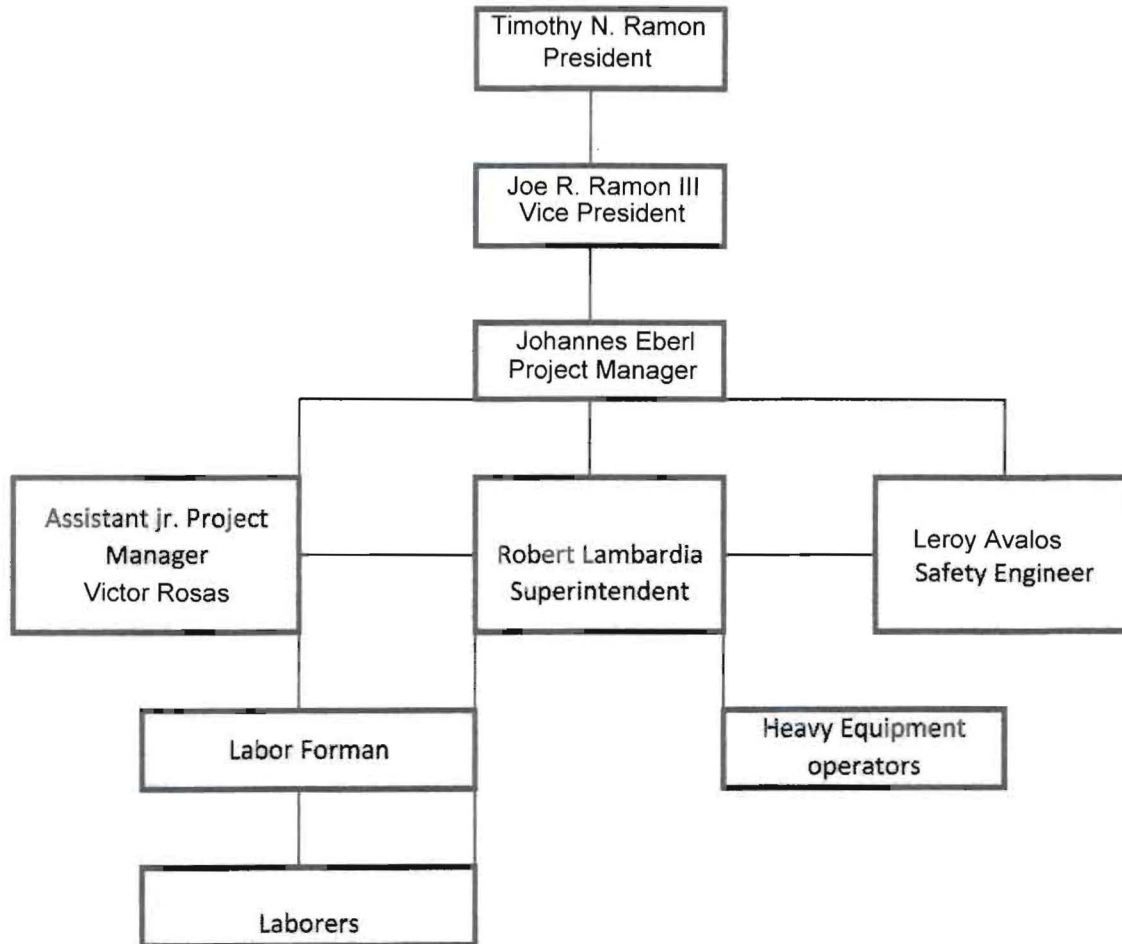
Timothy N. Ramon
President

Joe R. Ramon III
Vice President

Johannes Eberl
Project Manager

Assistant jr. Project Manager
Victor Rosas

Robert Lambardia
Superintendent

Leroy Avalos
Safety Engineer

Labor Forman

Heavy Equipment operators

Laborers